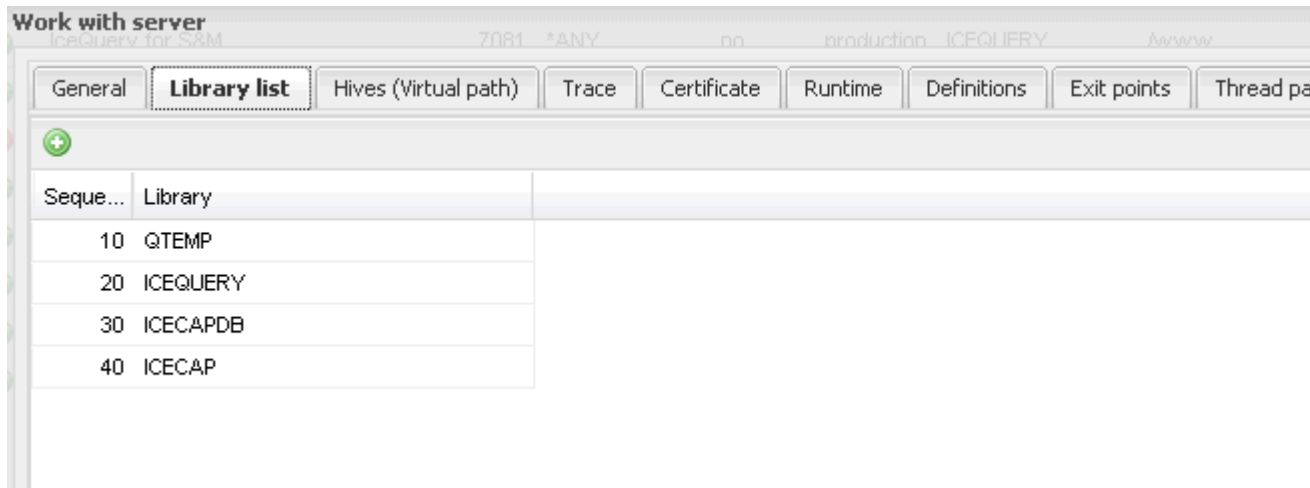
Work with server

IceQuery for S&M 7081 *ANY no production ICEQUERY /www

General | Library list | Hives (Virtual path) | Trace | Certificate | Runtime | Definitions | Exit points | Thread pa

| Seque... | Library |
|---|---|
| 10 | QTEMP |
| 20 | ICEQUERY |
| 30 | ICECAPDB |
| 40 | ICECAP |